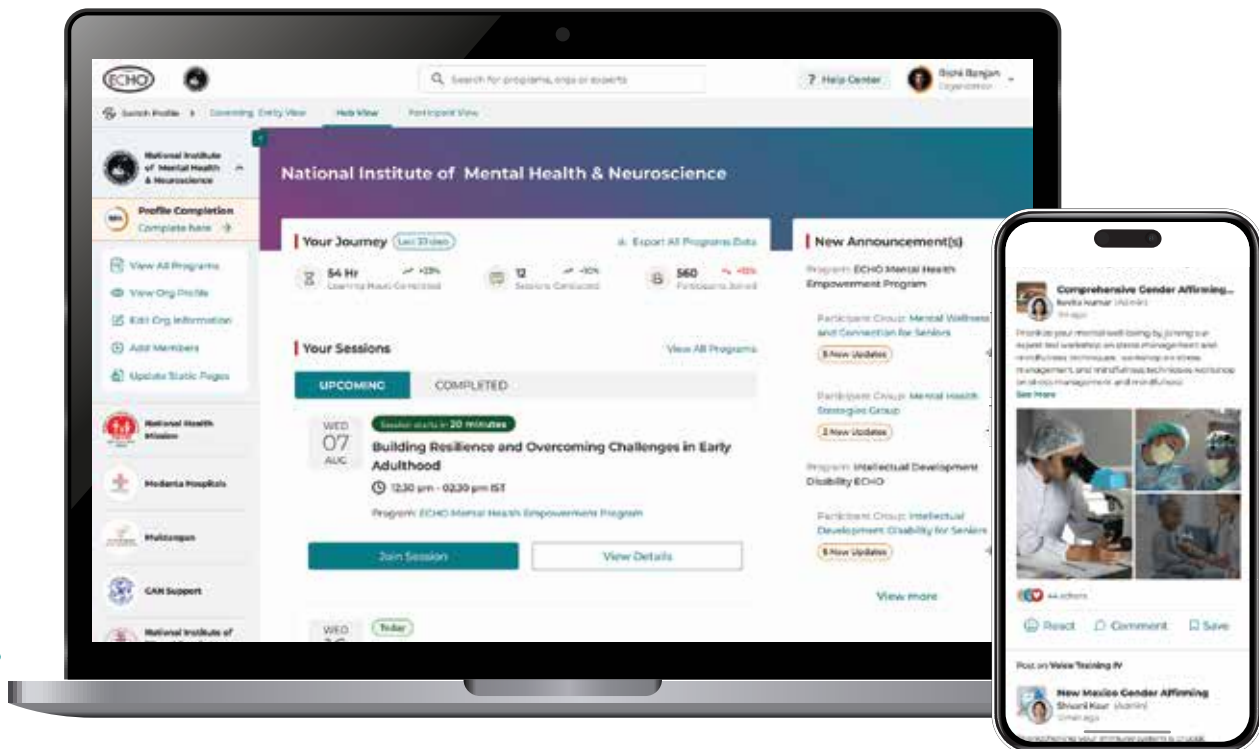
ECHO

Search for programs, orgs or experts

? Help Center

Rishi Ranjan
Organization

Switch Profile > Governing Entity View Hub View Participant View

National Institute of Mental Health & Neuroscience

Profile Completion
Complete here →

View All Programs
View Org Profile
Edit Org Information
Add Members
Update Static Pages

National Health Mission
Medanta Hospitals
Muktangan
CAN Support
National Institute of

National Institute of Mental Health & Neuroscience

Your Journey (Last 30 days)

Export All Programs Data

54 Hr +23%
Learning Hours Completed

12 +10%
Sessions Conducted

560 -15%
Participants Joined

Your Sessions

View All Programs

UPCOMING COMPLETED

WED 07 AUG

Session starts in 20 minutes

Building Resilience and Overcoming Challenges in Early Adulthood

12:30 pm - 02:30 pm IST

Program: ECHO Mental Health Empowerment Program

Join Session

View Details

WED

Today

New Announcement(s)

Program: ECHO Mental Health Empowerment Program

Participant Group: Mental Wellness and Connection for Seniors

3 New Updates

Participant Group: Mental Health Strategies Group

2 New Updates

Program: Intellectual Development Disability ECHO

Participant Group: Intellectual Development Disability for Seniors

5 New Updates

View more

Comprehensive Gender Affirming...
Savita Kumar (Admin)

Prioritize your mental well-being by joining our expert-led workshop on stress management and mindfulness techniques. workshop on stress management, and mindfulness techniques workshop on stress management and mindfulness
See More

44 others

React Comment Save

Post on Voice Training IV

New Mexico Gender Affirming
Shivani Kaur (Admin)